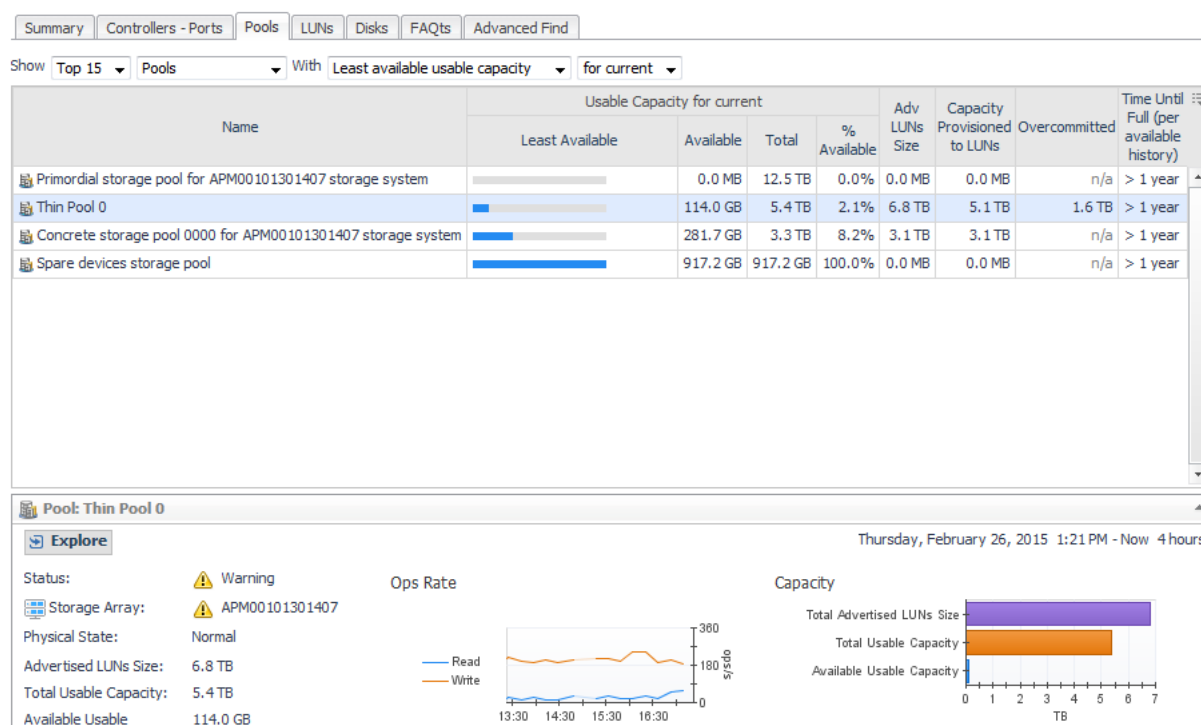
Summary | Controllers - Ports | Pools | LUNs | Disks | FAQts | Advanced Find

Show Top 15 Pools With Least available usable capacity for current

| Name | Usable Capacity for current: Least Available | Available | Total | % Available | Adv LUNs Size | Capacity Provisioned to LUNs | Overcommitted | Time Until Full (per available history) |
|---|---|---|---|---|---|---|---|---|
| Primordial storage pool for APM00101301407 storage system | | 0.0 MB | 12.5 TB | 0.0% | 0.0 MB | 0.0 MB | n/a | > 1 year |
| Thin Pool 0 | | 114.0 GB | 5.4 TB | 2.1% | 6.8 TB | 5.1 TB | 1.6 TB | > 1 year |
| Concrete storage pool 0000 for APM00101301407 storage system | | 281.7 GB | 3.3 TB | 8.2% | 3.1 TB | 3.1 TB | n/a | > 1 year |
| Spare devices storage pool | | 917.2 GB | 917.2 GB | 100.0% | 0.0 MB | 0.0 MB | n/a | > 1 year |

Pool: Thin Pool 0

Explore

Thursday, February 26, 2015 1:21 PM - Now 4 hours

Status: Warning
Storage Array: APM00101301407
Physical State: Normal
Advertised LUNs Size: 6.8 TB
Total Usable Capacity: 5.4 TB
Available Usable 114.0 GB

Ops Rate
Read
Write
360
180
0
ops/s
13:30 14:30 15:30 16:30

Capacity
Total Advertised LUNs Size
Total Usable Capacity
Available Usable Capacity
0 1 2 3 4 5 6 7
TB